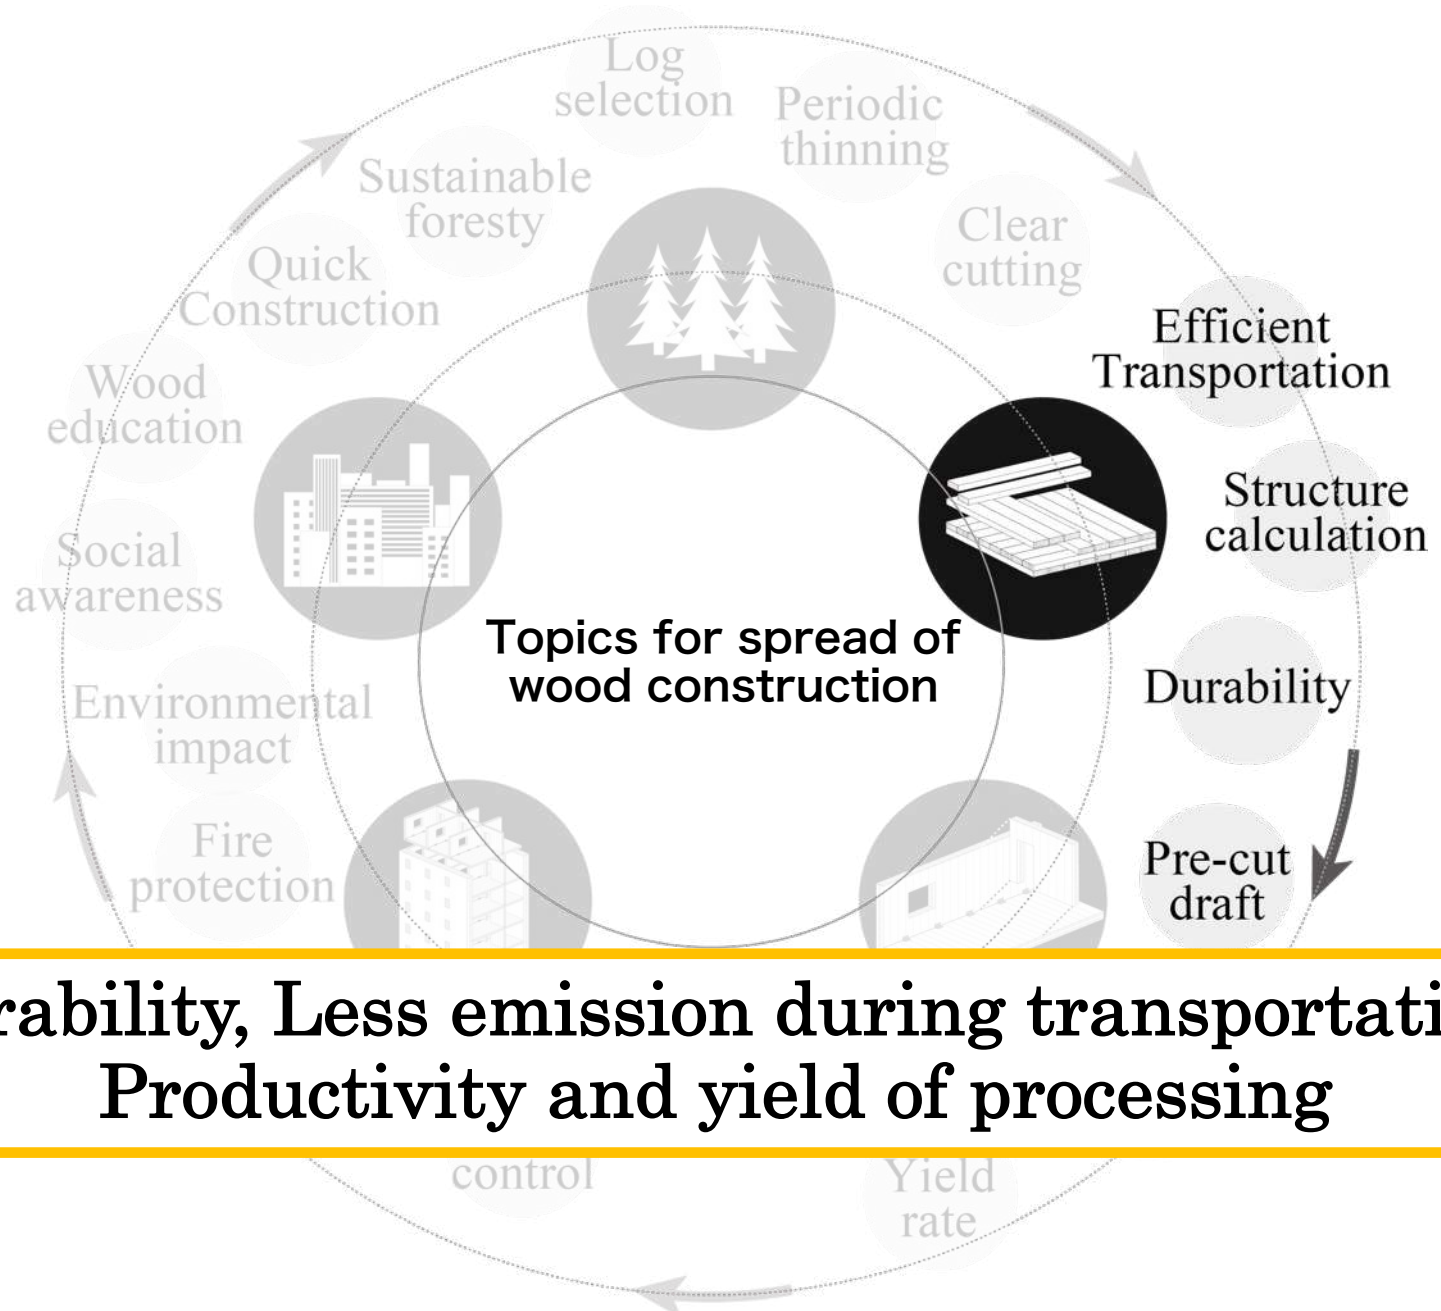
Log selection

Periodic thinning

Sustainable foresty

Clear cutting

Quick Construction

Efficient Transportation

Wood education

Structure calculation

Social awareness

Topics for spread of wood construction

Durability

Environmental impact

Fire protection

Pre-cut draft

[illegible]rability, Less emission during transportati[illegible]
Productivity and yield of processing

control

Yield rate